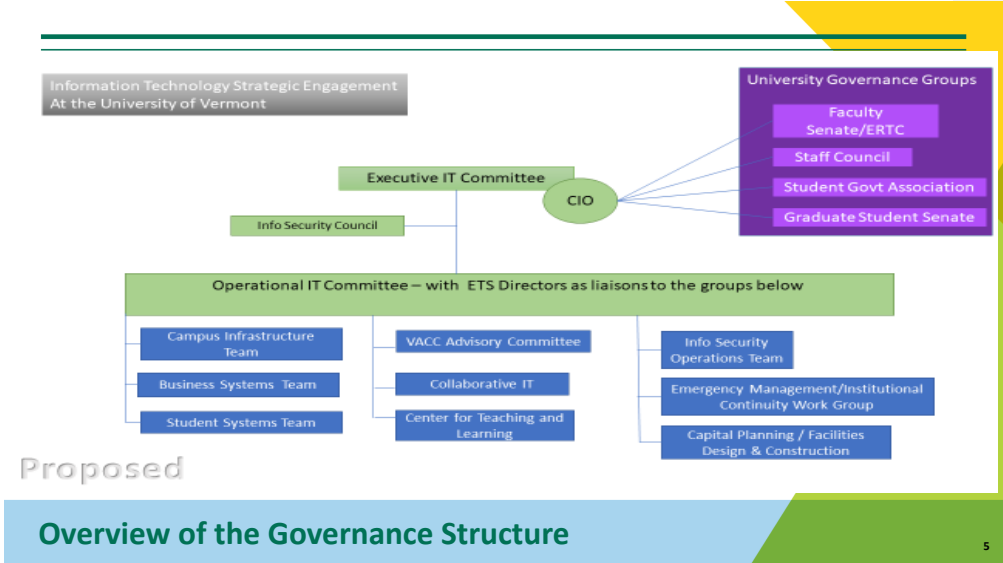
Information Technology Strategic Engagement
At the University of Vermont

University Governance Groups

Faculty Senate/ERTC

Staff Council

Student Govt Association

Graduate Student Senate

Executive IT Committee

CIO

Info Security Council

Operational IT Committee – with ETS Directors as liaisons to the groups below

Campus Infrastructure Team

Business Systems Team

Student Systems Team

VACC Advisory Committee

Collaborative IT

Center for Teaching and Learning

Info Security Operations Team

Emergency Management/Institutional Continuity Work Group

Capital Planning / Facilities Design & Construction

Proposed

Overview of the Governance Structure

5